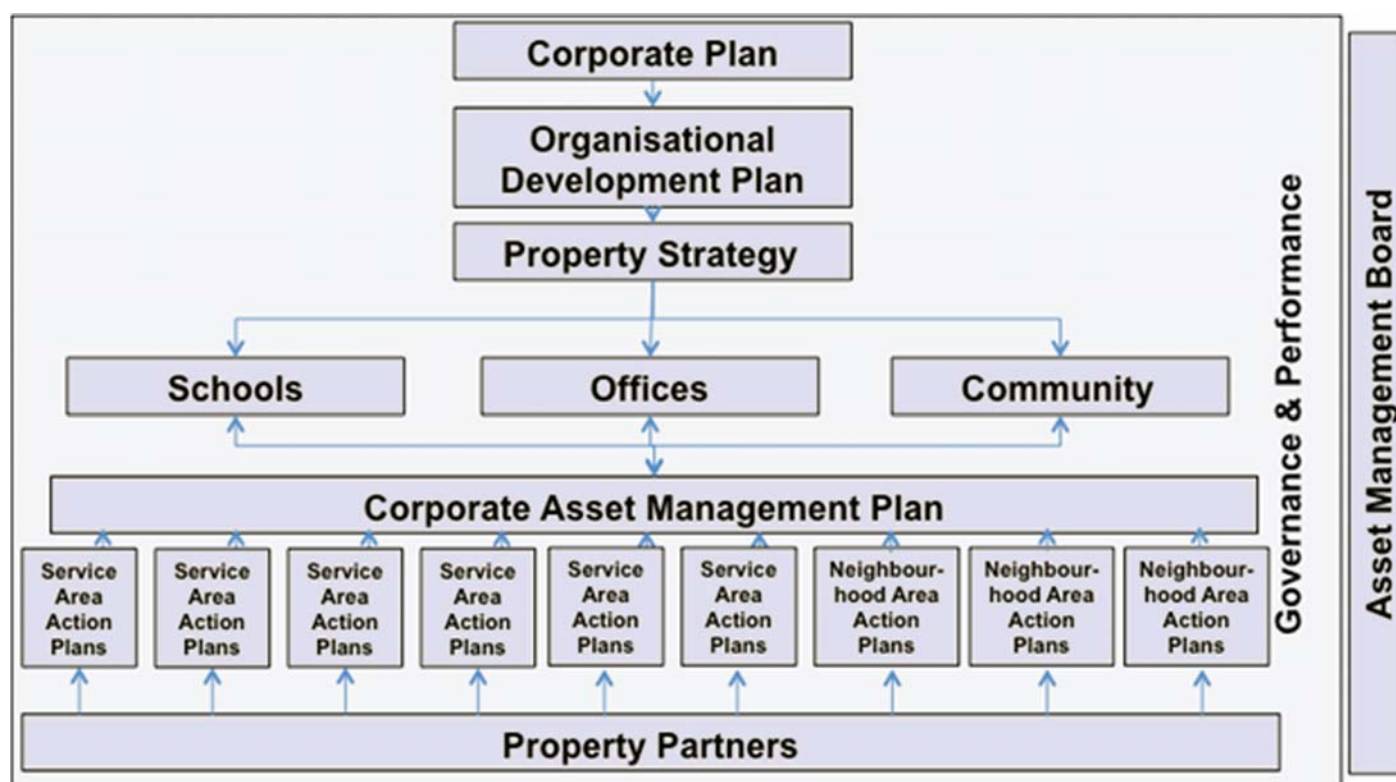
Corporate Plan

Organisational Development Plan

Property Strategy

Schools

Offices

Community

Corporate Asset Management Plan

Service Area Action Plans

Service Area Action Plans

Service Area Action Plans

Service Area Action Plans

Service Area Action Plans

Service Area Action Plans

Neighbourhood Area Action Plans

Neighbourhood Area Action Plans

Neighbourhood Area Action Plans

Property Partners

Governance & Performance

Asset Management Board